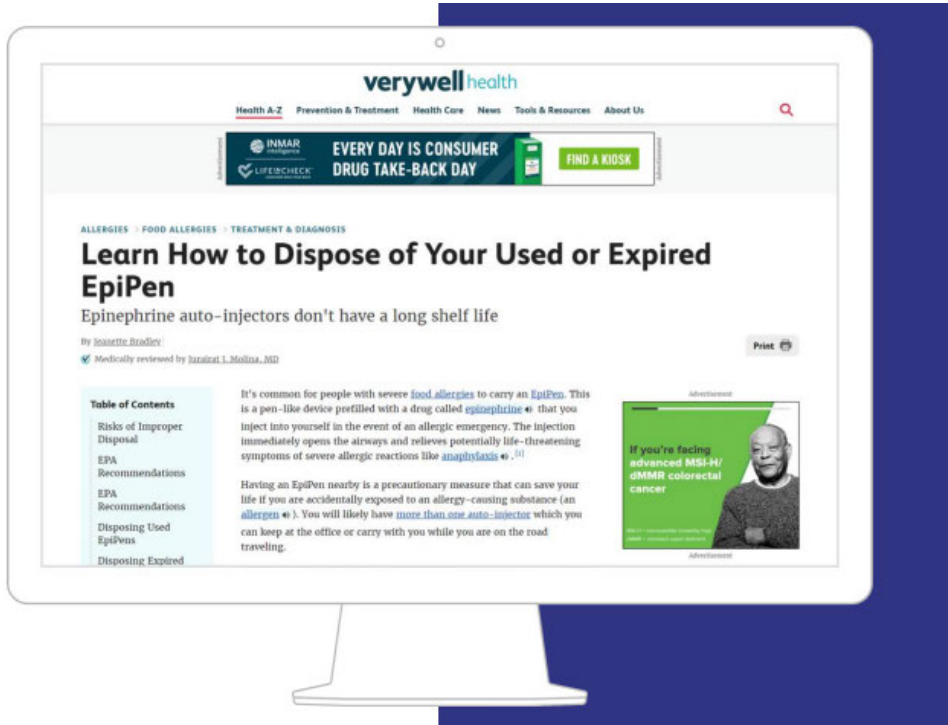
verywell health

Health A-Z Prevention & Treatment Health Care News Tools & Resources About Us

Advertisement
INMAR intelligence
LIFE@CHECK
EVERY DAY IS CONSUMER DRUG TAKE-BACK DAY
FIND A KIOSK
Advertisement

ALLERGIES > FOOD ALLERGIES > TREATMENT & DIAGNOSIS

Learn How to Dispose of Your Used or Expired EpiPen

Epinephrine auto-injectors don't have a long shelf life

By Jeanette Bradley
Medically reviewed by Jurairat J. Molina, MD

Print

Table of Contents
Risks of Improper Disposal
EPA Recommendations
EPA Recommendations
Disposing Used EpiPens
Disposing Expired

It's common for people with severe food allergies to carry an EpiPen. This is a pen-like device prefilled with a drug called epinephrine that you inject into yourself in the event of an allergic emergency. The injection immediately opens the airways and relieves potentially life-threatening symptoms of severe allergic reactions like anaphylaxis. [1]

Having an EpiPen nearby is a precautionary measure that can save your life if you are accidentally exposed to an allergy-causing substance (an allergen). You will likely have more than one auto-injector which you can keep at the office or carry with you while you are on the road traveling.

Advertisement
If you're facing advanced MSI-H/ dMMR colorectal cancer
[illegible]
Advertisement